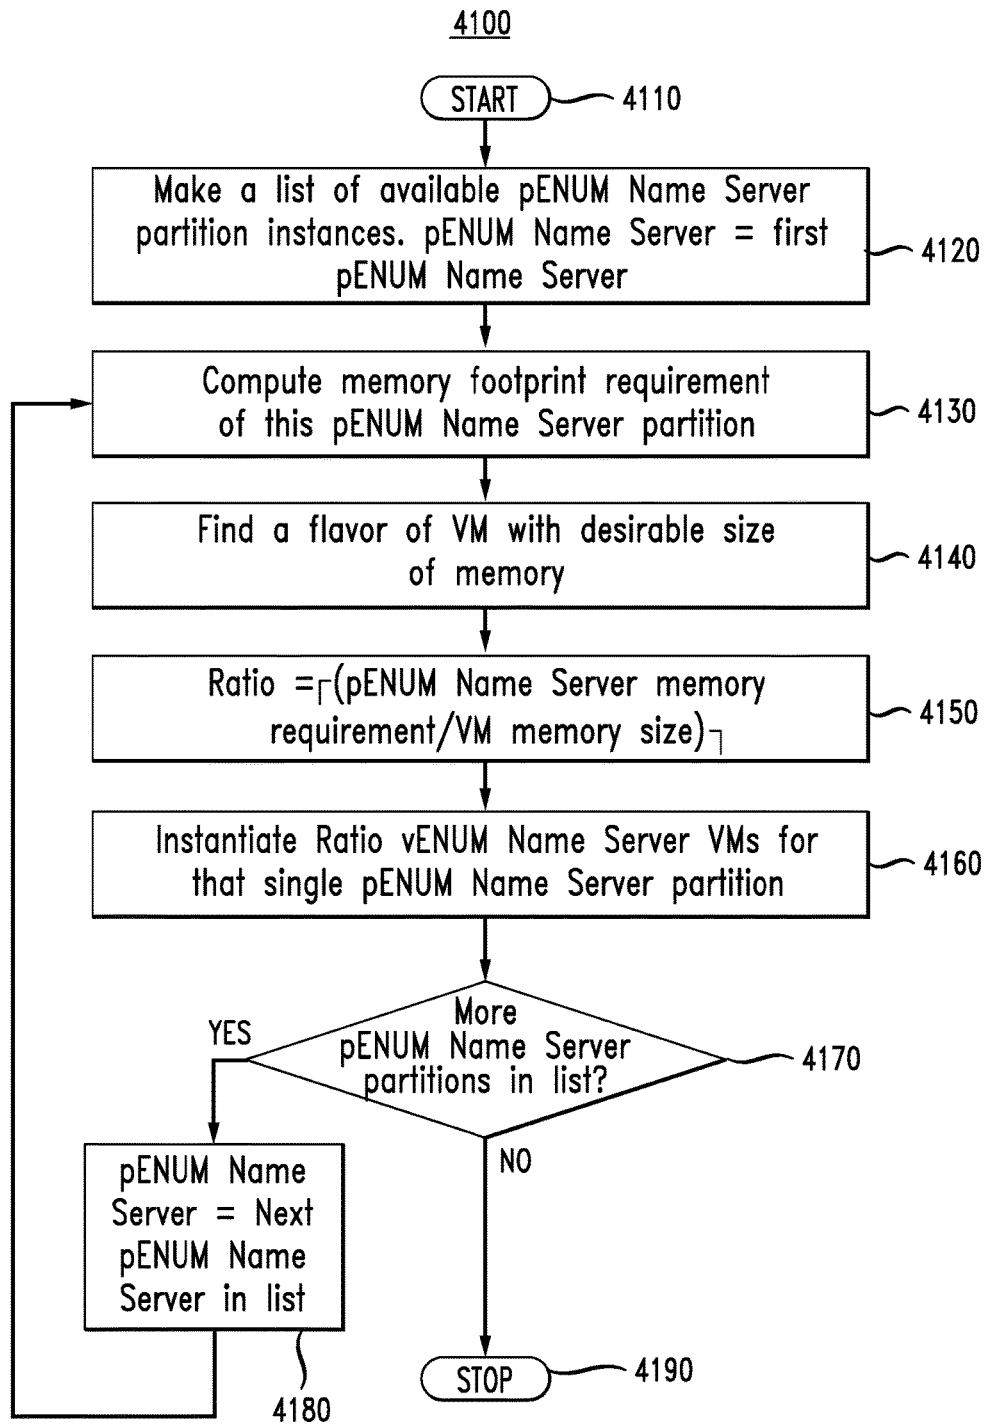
4100

START

4110

Make a list of available pENUM Name Server partition instances. pENUM Name Server = first pENUM Name Server

4120

Compute memory footprint requirement of this pENUM Name Server partition

4130

Find a flavor of VM with desirable size of memory

4140

Ratio = $\lceil$(pENUM Name Server memory requirement/VM memory size)$\rceil$

4150

Instantiate Ratio vENUM Name Server VMs for that single pENUM Name Server partition

4160

More pENUM Name Server partitions in list?

4170

YES

NO

pENUM Name Server = Next pENUM Name Server in list

4180

STOP

4190